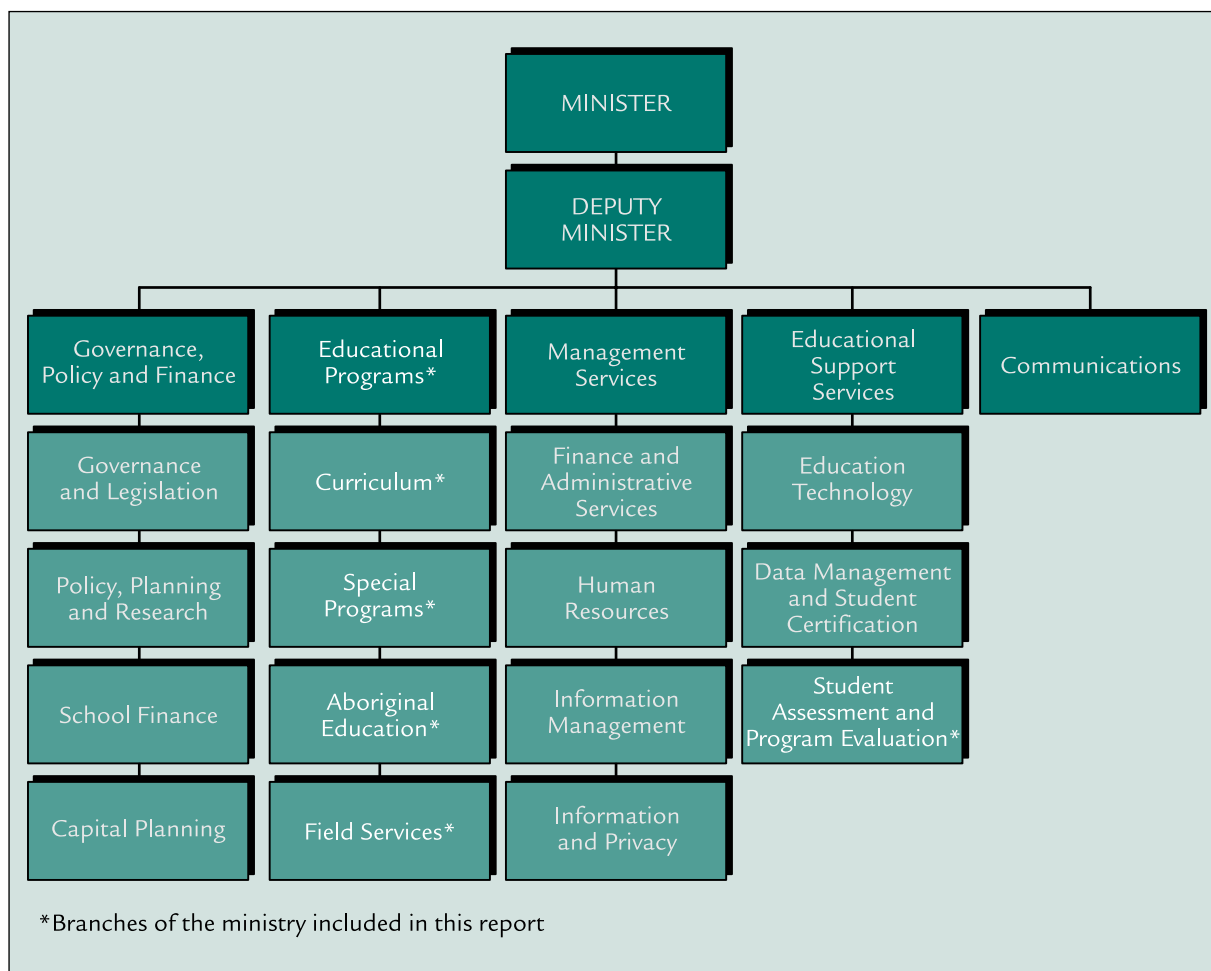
MINISTER

DEPUTY MINISTER

Governance, Policy and Finance

Educational Programs*

Management Services

Educational Support Services

Communications

Governance and Legislation

Policy, Planning and Research

School Finance

Capital Planning

Curriculum*

Special Programs*

Aboriginal Education*

Field Services*

Finance and Administrative Services

Human Resources

Information Management

Information and Privacy

Education Technology

Data Management and Student Certification

Student Assessment and Program Evaluation*

*Branches of the ministry included in this report